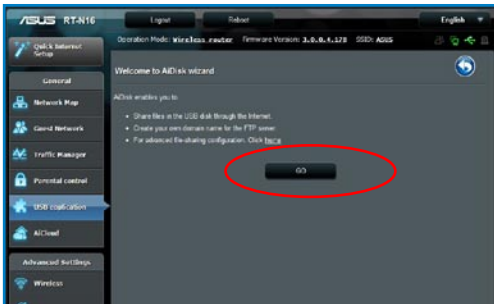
/ASUS RT-N16

Logout

Reboot

English

Quick Internet Setup

Operation Mode: Wireless router Firmware Version: 3.0.0.4.178 SSID: ASUS

General

Network Map

Guest Network

Traffic Manager

Parental control

USB application

AiCloud

Advanced Settings

Wireless

Welcome to AiDisk wizard

AiDisk enables you to:

• Share files in the USB disk through the Internet.

• Create your own domain name for the FTP server.

• For advanced file-sharing configuration, Click here

GO